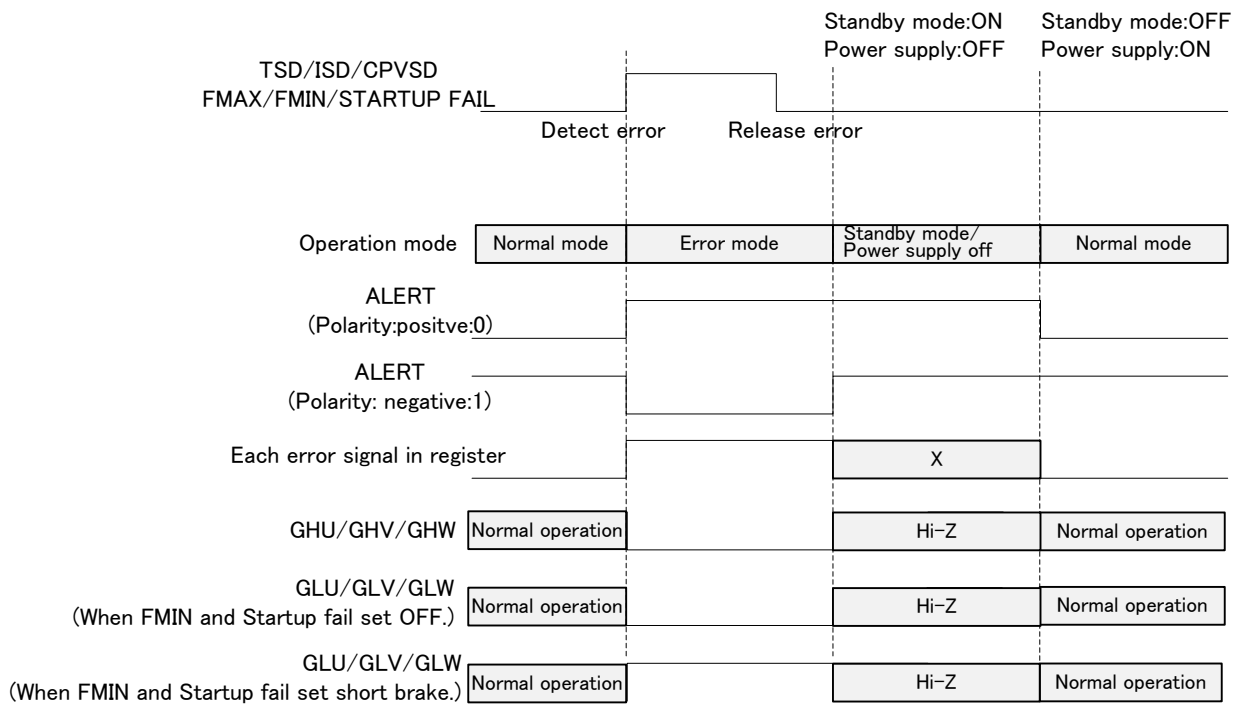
Standby mode:ON
Power supply:OFF

Standby mode:OFF
Power supply:ON

TSD/ISD/CPVSD
FMAX/FMIN/STARTUP FAIL

Detect error

Release error

Operation mode

Normal mode

Error mode

Standby mode/
Power supply off

Normal mode

ALERT
(Polarity:positve:0)

ALERT
(Polarity: negative:1)

Each error signal in register

X

GHU/GHV/GHW

Normal operation

Hi-Z

Normal operation

GLU/GLV/GLW
(When FMIN and Startup fail set OFF.)

Normal operation

Hi-Z

Normal operation

GLU/GLV/GLW
(When FMIN and Startup fail set short brake.)

Normal operation

Hi-Z

Normal operation